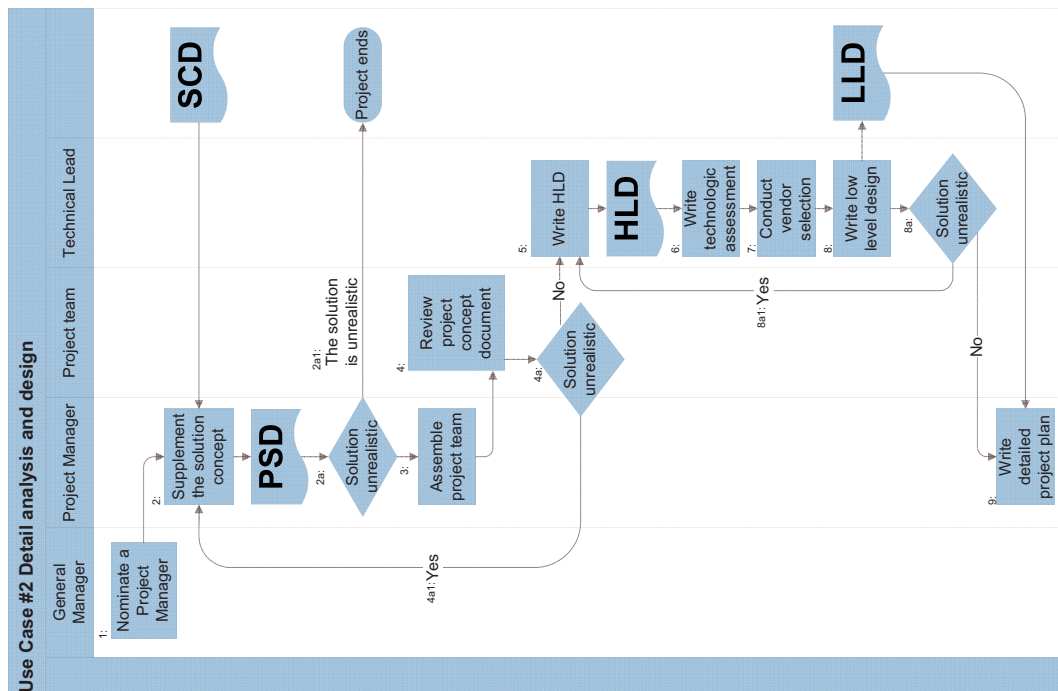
Use Case #2 Detail analysis and design

General Manager

Project Manager

Project team

Technical Lead

1: Nominate a Project Manager

2: Supplement the solution concept

SCD

PSD

2a: Solution unrealistic

2a1: The solution is unrealistic

Project ends

3: Assemble project team

4: Review project concept document

4a: Solution unrealistic

4a1: Yes

No

5: Write HLD

HLD

6: Write technologic assessment

7: Conduct vendor selection

8: Write low level design

LLD

8a: Solution unrealistic

8a1: Yes

No

9: Write detailed project plan